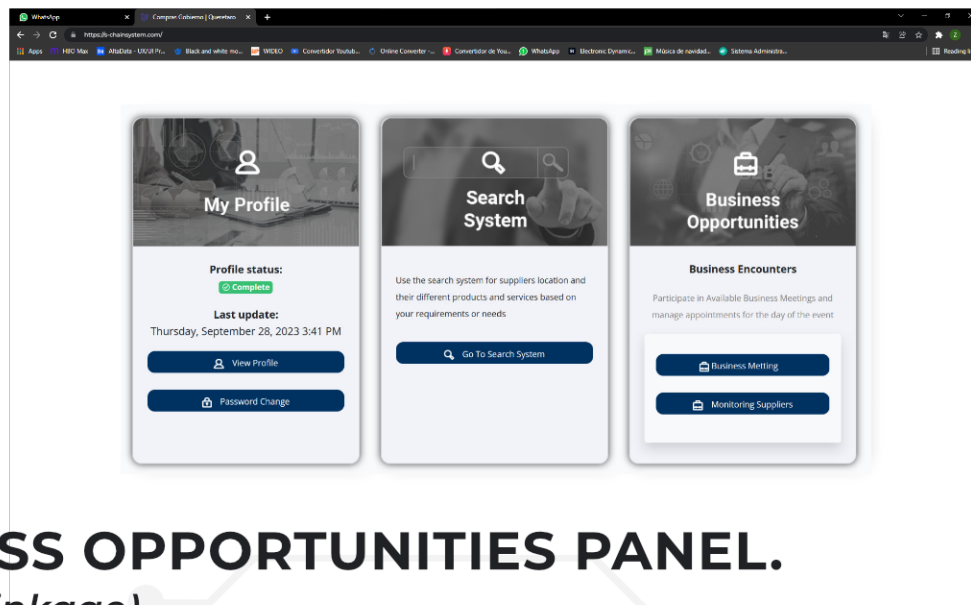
WhatsApp
Compras Gobierno | Querétaro
https://s-chainsystem.com/
Apps HBO Max AltaData - UX/UI Pr... Black and white mo... VIDEO Convertidor Youtub... Online Converter -... Convertidor de You... WhatsApp Electronic Dynamic... Música de navidad... Sistema Administra...
Reading list

My Profile

Profile status:
Complete

Last update:
Thursday, September 28, 2023 3:41 PM

View Profile

Password Change

Search System

Use the search system for suppliers location and their different products and services based on your requirements or needs

Go To Search System

Business Opportunities

Business Encounters

Participate in Available Business Meetings and manage appointments for the day of the event

Business Metting

Monitoring Suppliers

SS OPPORTUNITIES PANEL.
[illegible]nkage)